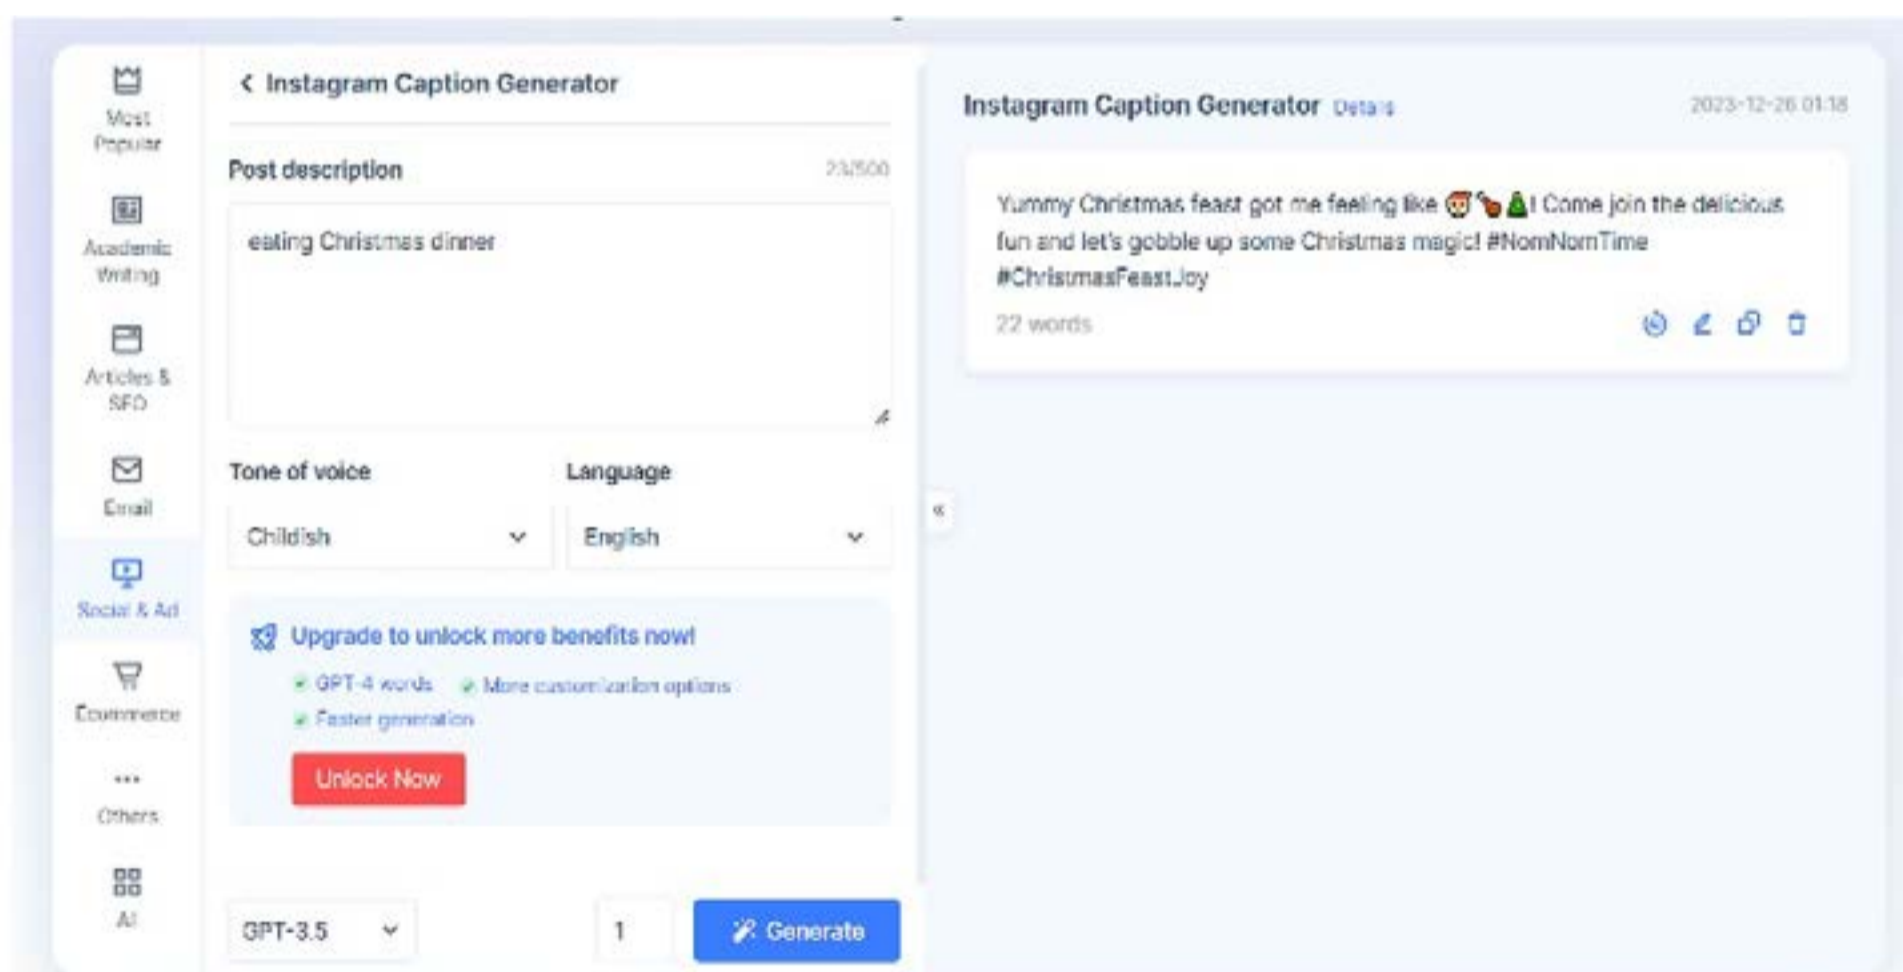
Most Popular

Academic Writing

Articles & SEO

Email

Social & Ad

Ecommerce

Others

AI

Instagram Caption Generator

Post description 23/500

eating Christmas dinner

Tone of voice

Childish

Language

English

Upgrade to unlock more benefits now!

GPT-4 words

More customization options

Faster generation

Unlock Now

GPT-3.5

1

Generate

Instagram Caption Generator Details 2023-12-26 01:18

Yummy Christmas feast got me feeling like 🤶🍗🎄! Come join the delicious fun and let's gobble up some Christmas magic! #NomNomTime #ChristmasFeastJoy

22 words